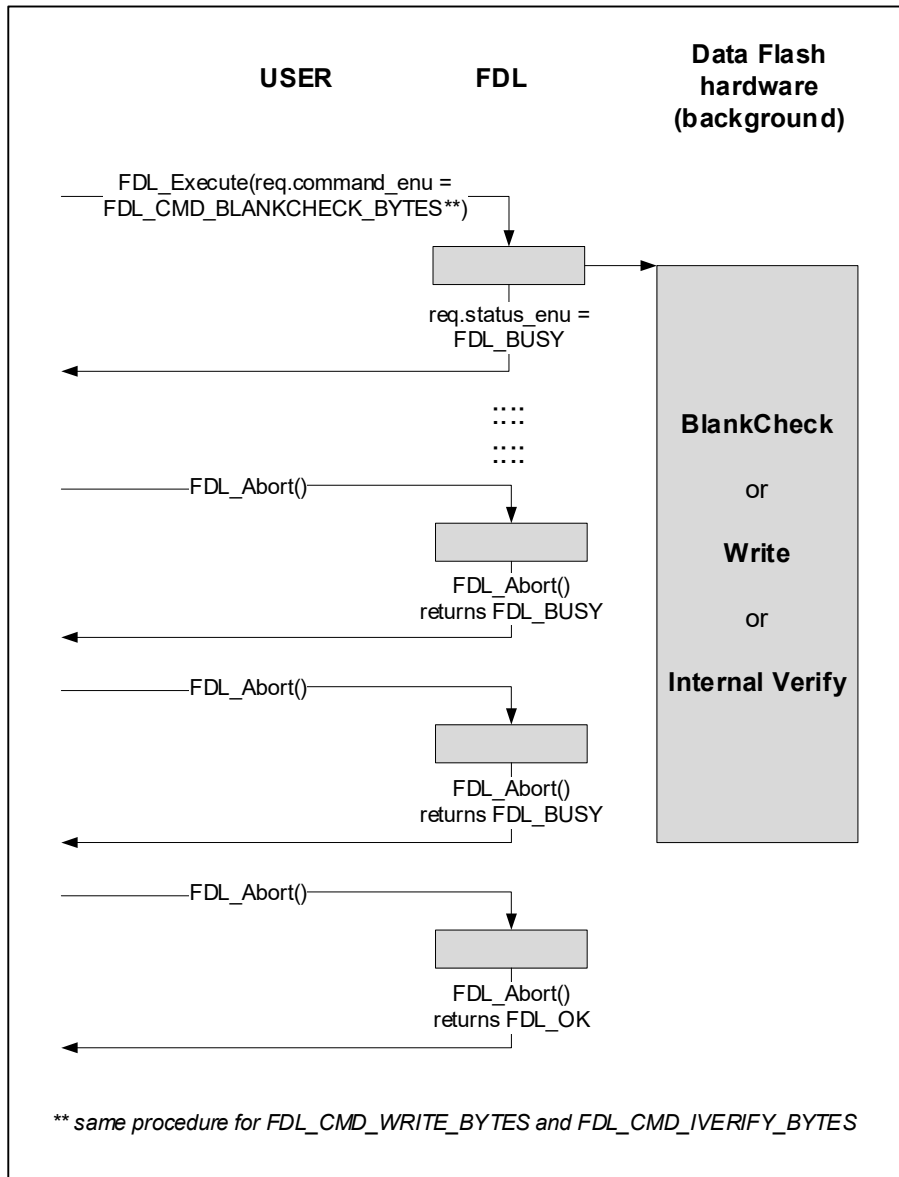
USER

FDL

Data Flash hardware (background)

FDL_Execute(req.command_enu = FDL_CMD_BLANKCHECK_BYTES**)

req.status_enu = FDL_BUSY

::::
::::

BlankCheck

or

Write

or

Internal Verify

FDL_Abort()

FDL_Abort() returns FDL_BUSY

FDL_Abort()

FDL_Abort() returns FDL_BUSY

FDL_Abort()

FDL_Abort() returns FDL_OK

** same procedure for FDL_CMD_WRITE_BYTES and FDL_CMD_IVERIFY_BYTES